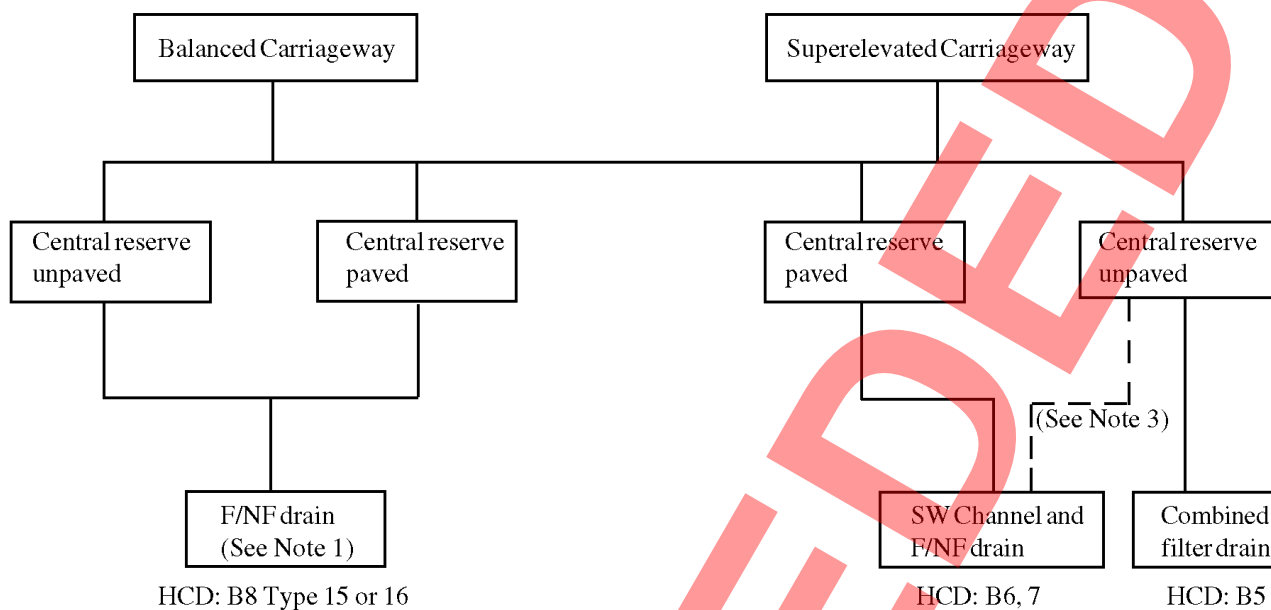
Balanced Carriageway

Superelevated Carriageway

Central reserve unpaved

Central reserve paved

Central reserve paved

Central reserve unpaved

(See Note 3)

F/NF drain (See Note 1)

SW Channel and F/NF drain

Combined filter drain

HCD: B8 Type 15 or 16

HCD: B6, 7

HCD: B5

EDED